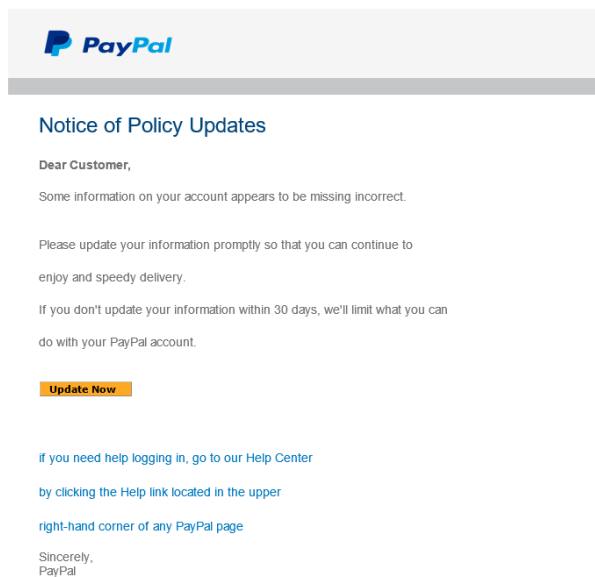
PayPal

Notice of Policy Updates

Dear Customer,

Some information on your account appears to be missing incorrect.

Please update your information promptly so that you can continue to enjoy and speedy delivery.

If you don't update your information within 30 days, we'll limit what you can do with your PayPal account.

Update Now

if you need help logging in, go to our Help Center by clicking the Help link located in the upper right-hand corner of any PayPal page

Sincerely,
PayPal